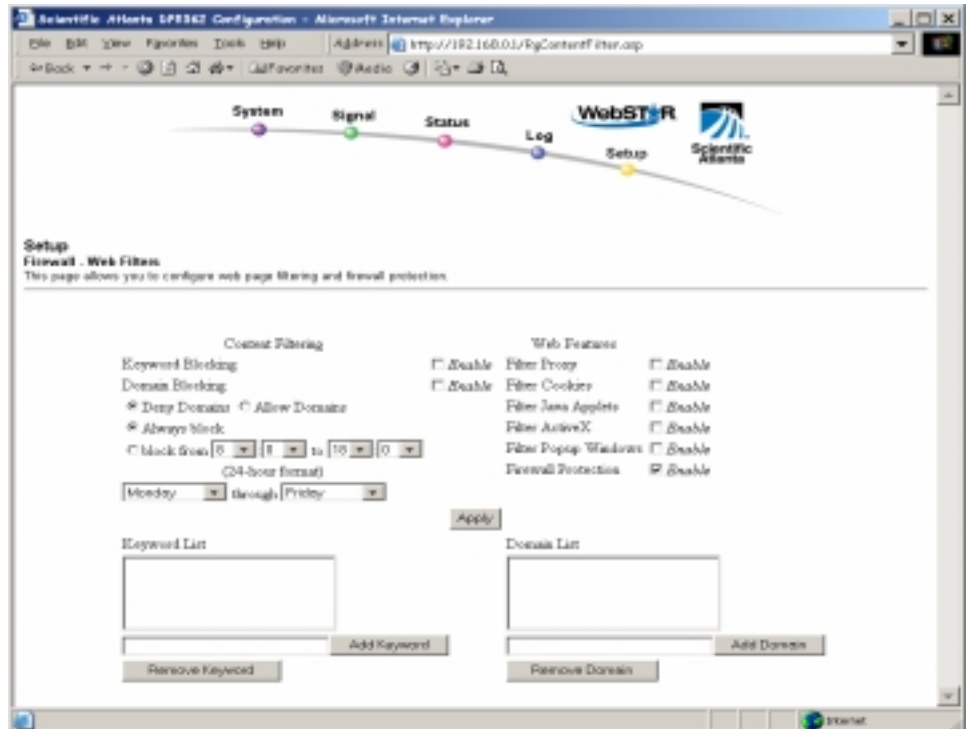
Scientific Atlanta DPR362 Configuration - Microsoft Internet Explorer

File Edit View Favorites Tools Help

Address http://192.168.0.1/RgContentFilter.asp

Back Favorites Media

System Signal Status Log Setup

WebSTAR

Scientific Atlanta

Setup
Firewall . Web Filters
This page allows you to configure web page filtering and firewall protection.

Content Filtering

Keyword Blocking Enable

Domain Blocking Enable

Deny Domains Allow Domains

Always block

block from 8 : 0 to 18 : 0

(24-hour format)

Monday through Friday

Web Features

Filter Proxy Enable

Filter Cookies Enable

Filter Java Applets Enable

Filter ActiveX Enable

Filter Popup Windows Enable

Firewall Protection Enable

Apply

Keyword List

Add Keyword

Remove Keyword

Domain List

Add Domain

Remove Domain

Internet